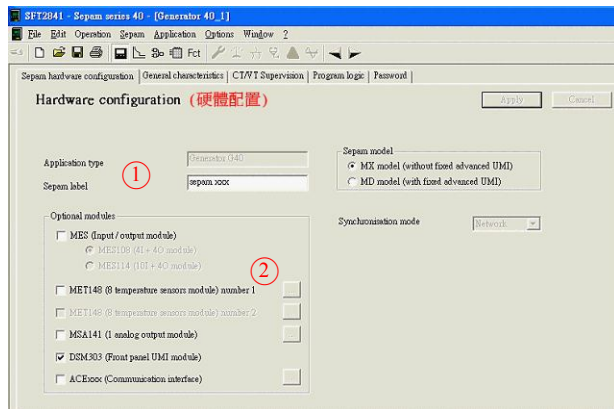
SFT2841 - Sepam series 40 - [Generator 40_1]

File Edit Operation Sepam Application Options Window ?

Fct

Sepam hardware configuration | General characteristics | CT/VT Supervision | Program logic | Password

Hardware configuration (硬體配置)

Apply Cancel

Application type Generator G40

Sepam label sepam xxx

①

Sepam model
MX model (without fixed advanced UMI)
MD model (with fixed advanced UMI)

Optional modules
MES (Input / output module)
MES108 (4I + 4O module)
MES114 (10I + 4O module)

②

Synchronisation mode Network

MET148 (8 temperature sensors module) number 1
MET148 (8 temperature sensors module) number 2
MSA141 (1 analog output module)
DSM303 (Front panel UMI module)
ACExxx (Communication interface)